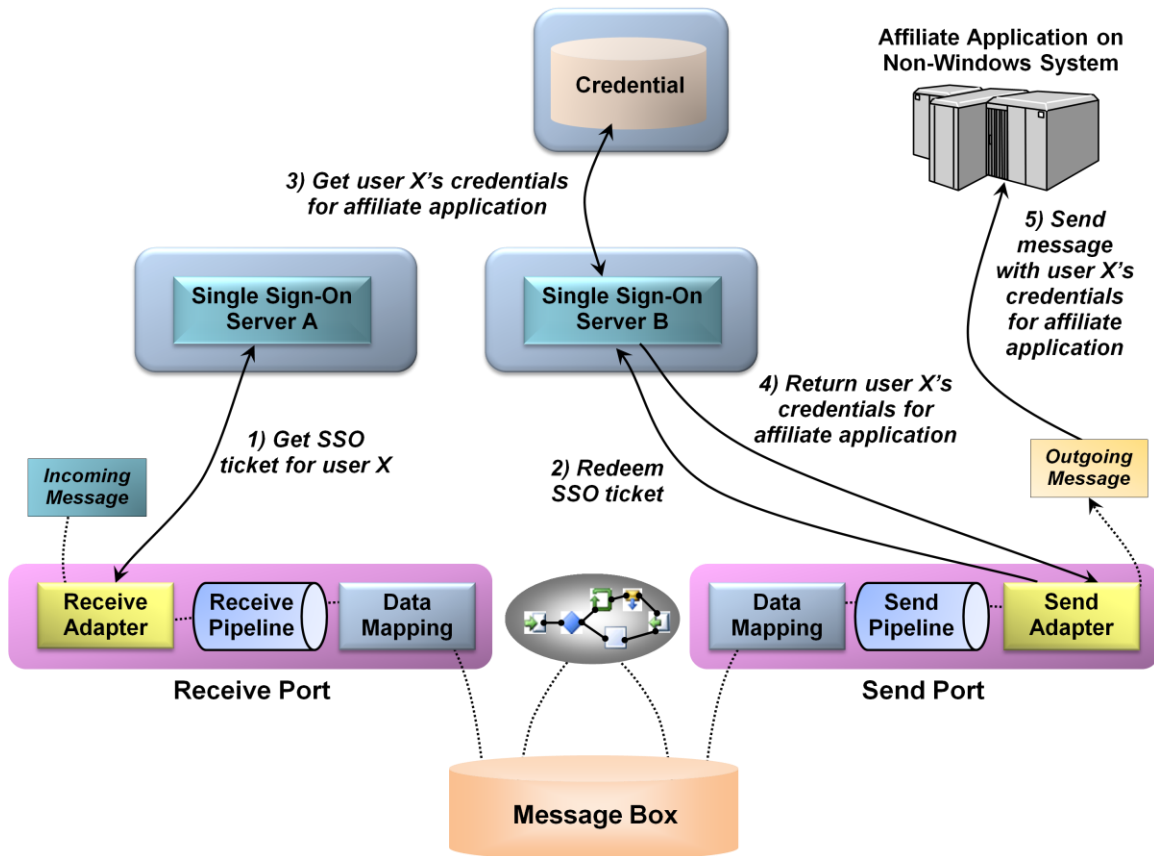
Credential

Affiliate Application on Non-Windows System

3) Get user X's credentials for affiliate application

Single Sign-On Server A

Single Sign-On Server B

5) Send message with user X's credentials for affiliate application

4) Return user X's credentials for affiliate application

1) Get SSO ticket for user X

2) Redeem SSO ticket

Incoming Message

Outgoing Message

Receive Adapter

Receive Pipeline

Data Mapping

Data Mapping

Send Pipeline

Send Adapter

Receive Port

Send Port

Message Box